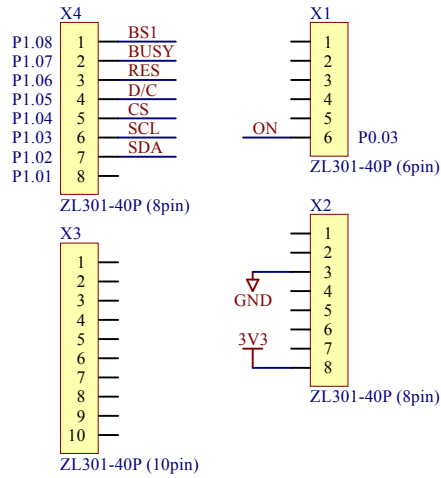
X4
P1.08 1 BS1
P1.07 2 BUSY
P1.06 3 RES
P1.05 4 D/C
P1.04 5 CS
P1.03 6 SCL
P1.02 7 SDA
P1.01 8
ZL301-40P (8pin)

X1
1
2
3
4
5
ON 6 P0.03
ZL301-40P (6pin)

X3
1
2
3
4
5
6
7
8
9
10
ZL301-40P (10pin)

X2
1
2
3
GND
4
5
6
3V3
7
8
ZL301-40P (8pin)